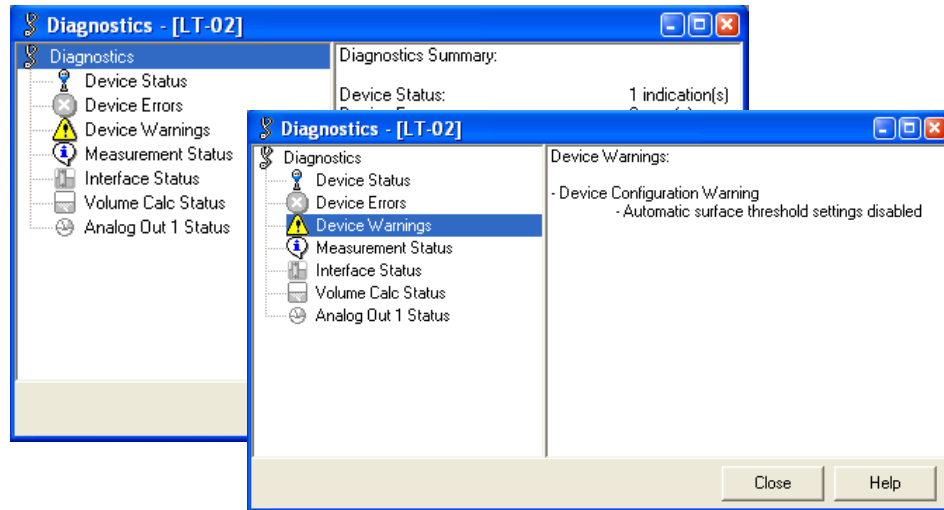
Diagnostics - [LT-02]

Diagnostics
Device Status
Device Errors
Device Warnings
Measurement Status
Interface Status
Volume Calc Status
Analog Out 1 Status

Diagnostics Summary:

Device Status: 1 indication(s)
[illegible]

Diagnostics - [LT-02]

Diagnostics
Device Status
Device Errors
Device Warnings
Measurement Status
Interface Status
Volume Calc Status
Analog Out 1 Status

Device Warnings:

- Device Configuration Warning
- Automatic surface threshold settings disabled

Close
Help